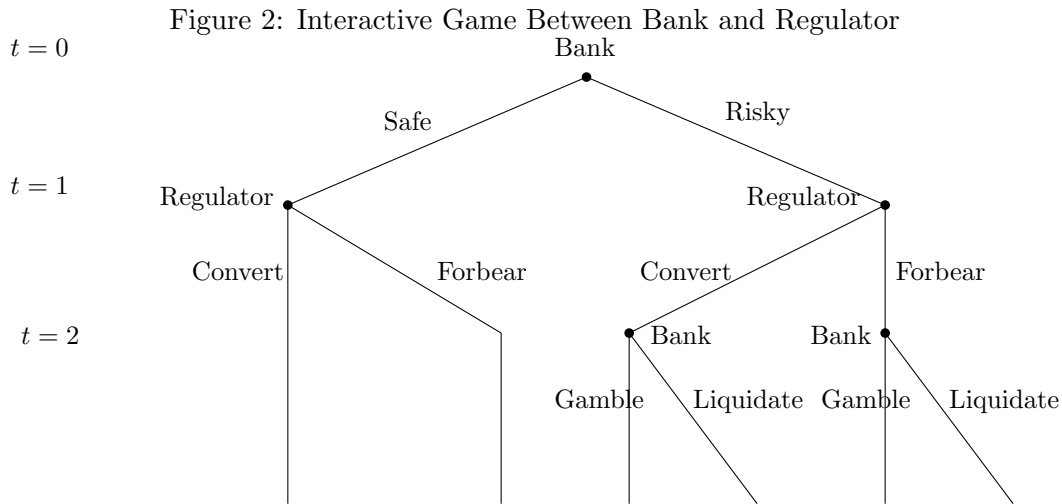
Figure 2: Interactive Game Between Bank and Regulator

$t = 0$

Bank

Safe

Risky

$t = 1$

Regulator

Regulator

Convert

Forbear

Convert

Forbear

$t = 2$

Bank

Bank

Gamble

Liquidate

Gamble

Liquidate